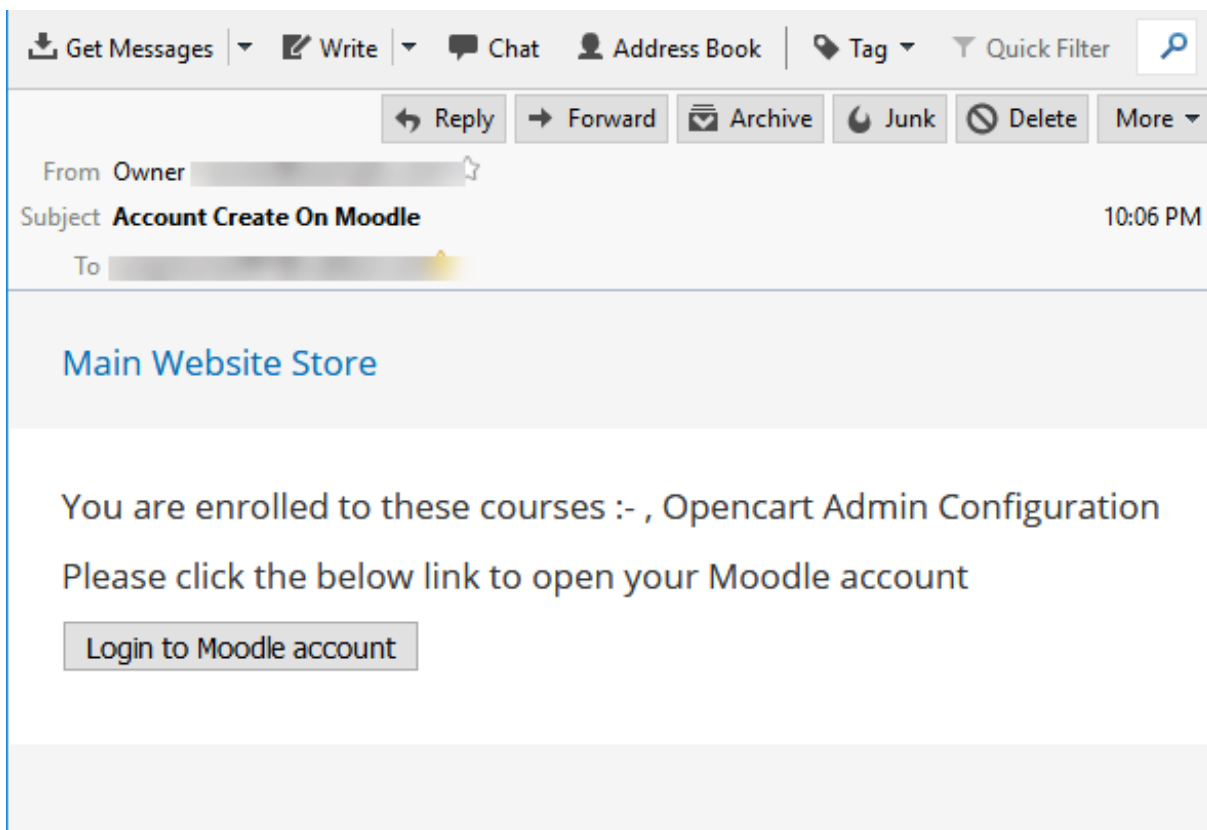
Get Messages | Write | Chat | Address Book | Tag | Quick Filter

Reply | Forward | Archive | Junk | Delete | More

From Owner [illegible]
Subject Account Create On Moodle 10:06 PM
To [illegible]

Main Website Store

You are enrolled to these courses :- , Opencart Admin Configuration

Please click the below link to open your Moodle account

Login to Moodle account